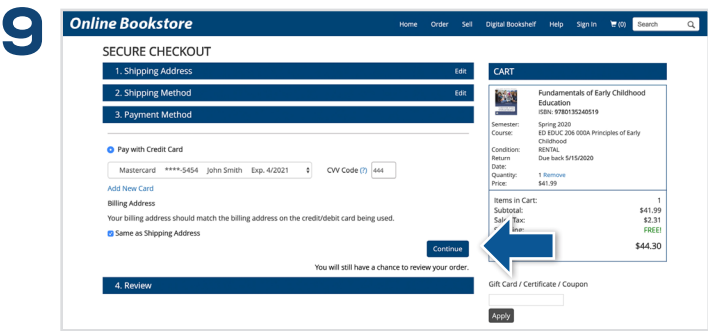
9

Online Bookstore

Home Order Sell Digital Bookshelf Help Sign In (0) Search

SECURE CHECKOUT

1. Shipping Address Edit

2. Shipping Method Edit

3. Payment Method

Pay with Credit Card

Mastercard ****-5454 John Smith Exp. 4/2021

CVV Code (?) 444

Add New Card

Billing Address

Your billing address should match the billing address on the credit/debit card being used.

Same as Shipping Address

Continue

You will still have a chance to review your order.

4. Review

CART

Fundamentals of Early Childhood Education
ISBN: 9780135240519

Semester: Spring 2020
Course: ED EDUC 206 000A Principles of Early Childhood
Condition: RENTAL
Return Date: Due back 5/15/2020
Quantity: 1 Remove
Price: $41.99

Items in Cart: 1
Subtotal: $41.99
Sal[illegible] Tax: $2.31
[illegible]ing: FREE!
$44.30

Gift Card / Certificate / Coupon

Apply